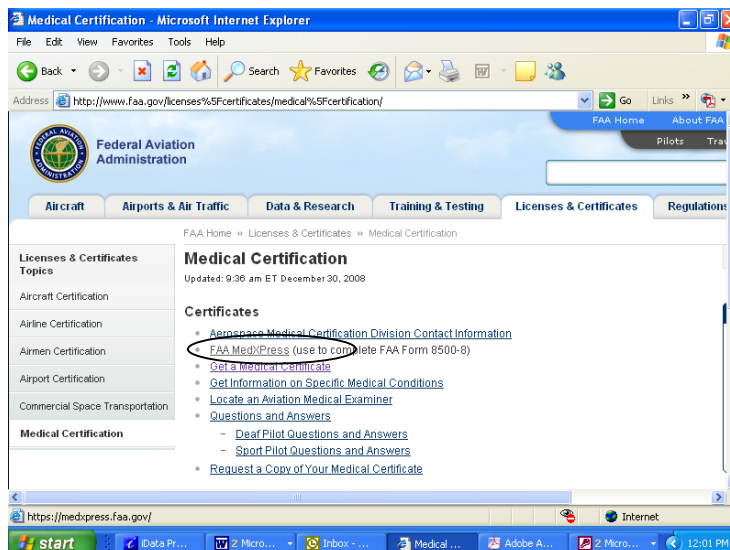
Medical Certification - Microsoft Internet Explorer

File Edit View Favorites Tools Help

Back Search Favorites

Address http://www.faa.gov/licenses%5Fcertificates/medical%5Fcertification/ Go Links

FAA Home About FAA

Pilots Tra

Federal Aviation Administration

Aircraft | Airports & Air Traffic | Data & Research | Training & Testing | Licenses & Certificates | Regulations

FAA Home » Licenses & Certificates » Medical Certification

Licenses & Certificates Topics

Aircraft Certification

Airline Certification

Airmen Certification

Airport Certification

Commercial Space Transportation

Medical Certification

Medical Certification

Updated: 9:36 am ET December 30, 2008

Certificates

- Aerospace Medical Certification Division Contact Information
- FAA MedXPress (use to complete FAA Form 8500-8)
- Get a Medical Certificate
- Get Information on Specific Medical Conditions
- Locate an Aviation Medical Examiner
- Questions and Answers
  - Deaf Pilot Questions and Answers
  - Sport Pilot Questions and Answers
- Request a Copy of Your Medical Certificate

https://medxpress.faa.gov/ Internet

start | iData Pr... | 2 Micro... | Inbox - ... | Medical ... | Adobe A... | 2 Micro... | 12:01 PM